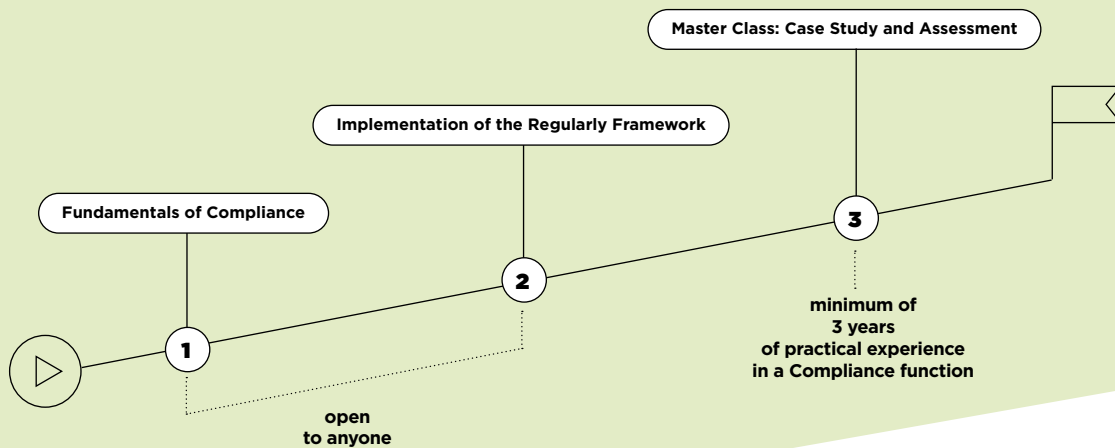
Master Class: Case Study and Assessment

Implementation of the Regularly Framework

Fundamentals of Compliance

3

2

1

minimum of 3 years of practical experience in a Compliance function

open to anyone